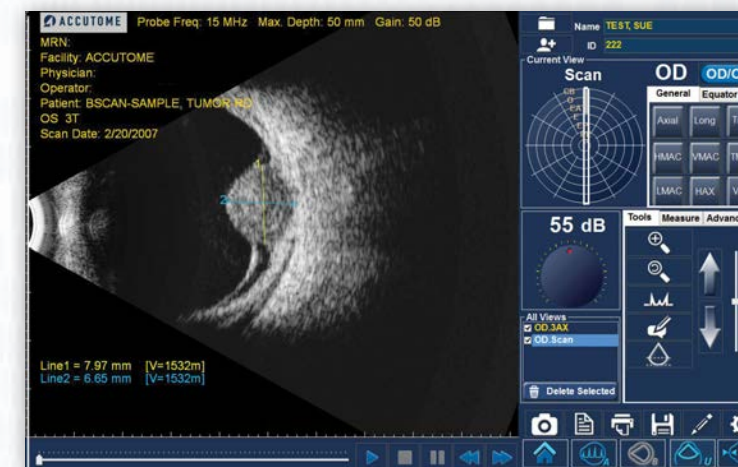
ACCUTOME Probe Freq: 15 MHz Max. Depth: 50 mm Gain: 50 dB
MRN:
Facility: ACCUTOME
Physician:
Operator:
Patient: BSCAN-SAMPLE, TUMOR NO
OS 3T
Scan Date: 2/20/2007

1
2

Line1 = 7.97 mm [V=1532m]
Line2 = 6.65 mm [V=1532m]

Name TEST, SUE
ID 222
Current View
Scan
OD OD/O
General Equator
Axial Long T
HMAC VMAC T
LMAC HAX V
55 dB
Tools Measure Advanc
All Views
OD.3AX
OD.Scan
Delete Selected